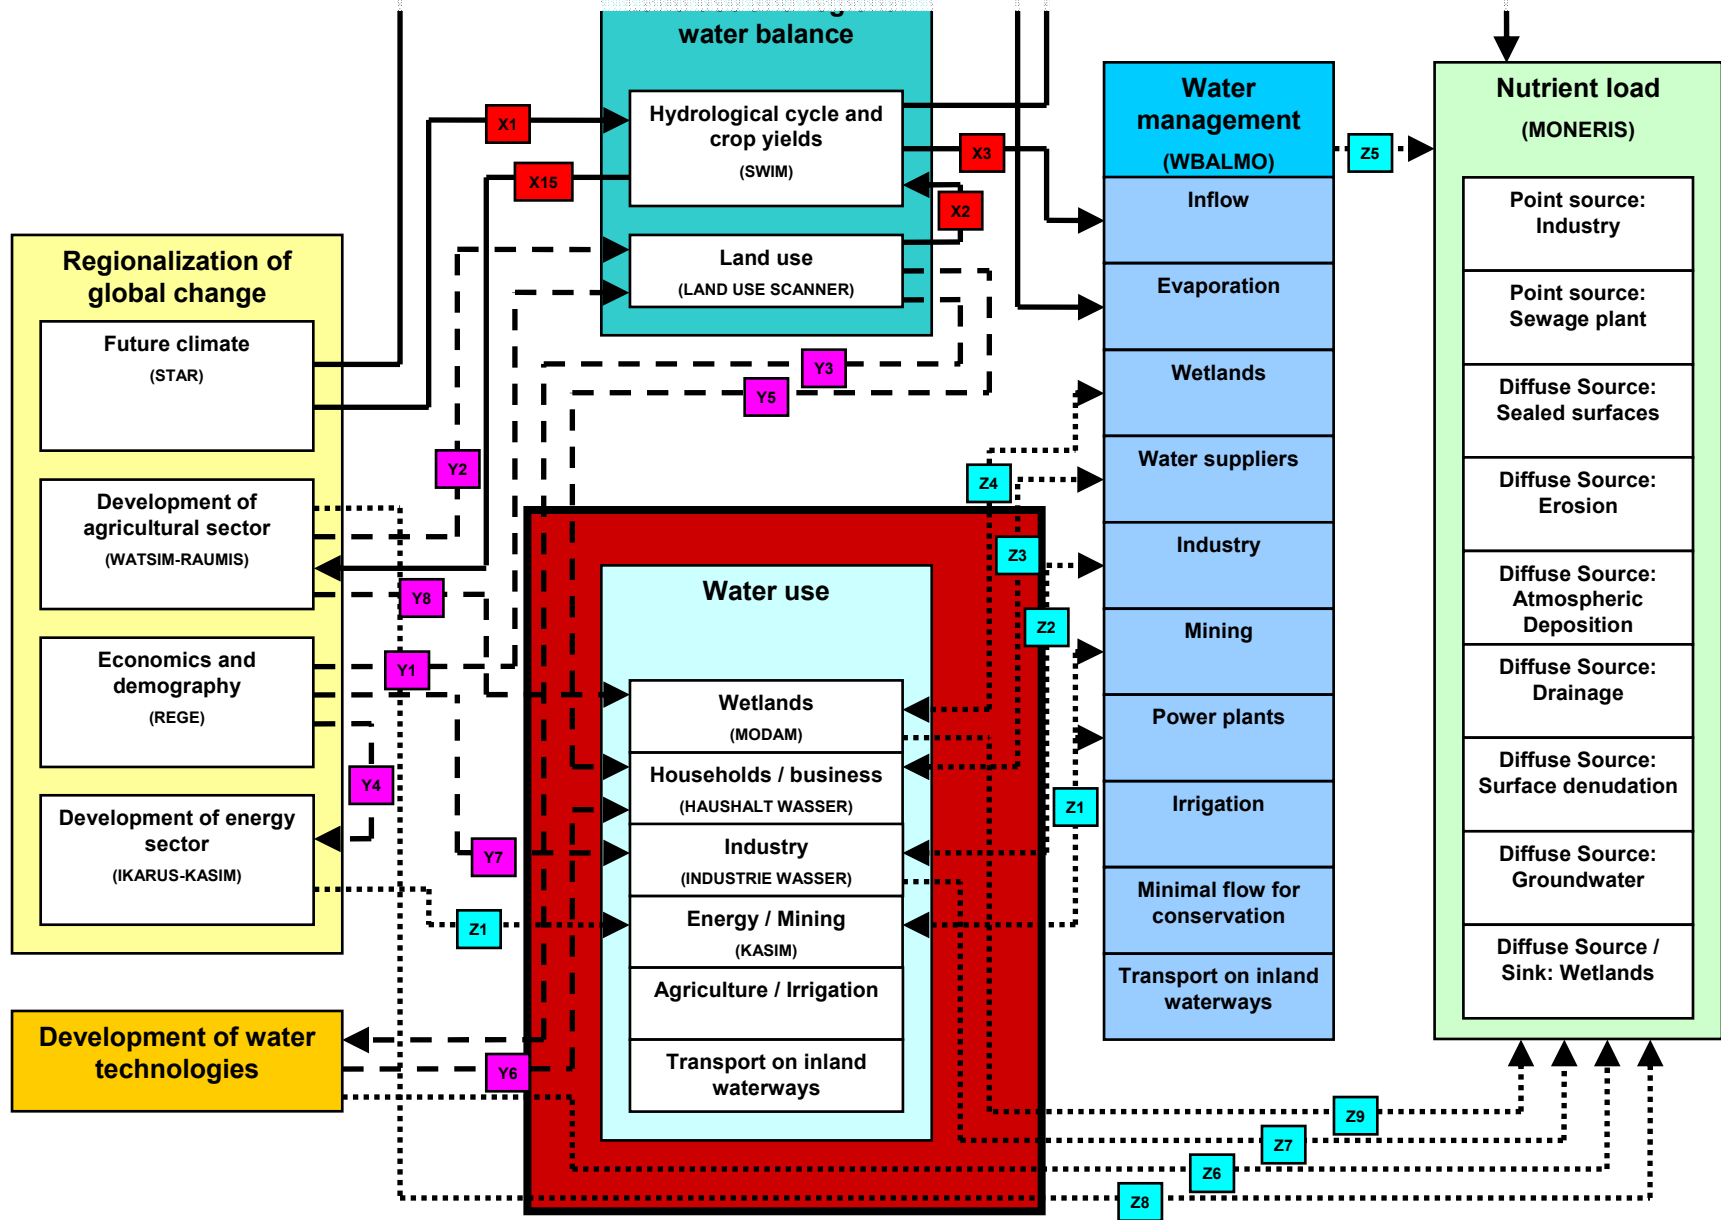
water balance

Hydrological cycle and crop yields
(SWIM)

Land use
(LAND USE SCANNER)

X1
X15
X3
X2

Water management
(WBALMO)

Inflow
Evaporation
Wetlands
Water suppliers
Industry
Mining
Power plants
Irrigation
Minimal flow for conservation
Transport on inland waterways

Z5

Nutrient load
(MONERIS)

Point source: Industry
Point source: Sewage plant
Diffuse Source: Sealed surfaces
Diffuse Source: Erosion
Diffuse Source: Atmospheric Deposition
Diffuse Source: Drainage
Diffuse Source: Surface denudation
Diffuse Source: Groundwater
Diffuse Source / Sink: Wetlands

Regionalization of global change

Future climate
(STAR)

Development of agricultural sector
(WATSIM-RAUMIS)

Economics and demography
(REGE)

Development of energy sector
(IKARUS-KASIM)

Development of water technologies

Y3
Y5
Y2
Y8
Y1
Y4
Y7
Y6
Z4
Z3
Z2
Z1
Z1

Water use

Wetlands
(MODAM)

Households / business
(HAUSHALT WASSER)

Industry
(INDUSTRIE WASSER)

Energy / Mining
(KASIM)

Agriculture / Irrigation

Transport on inland waterways

Z9
Z7
Z6
Z8